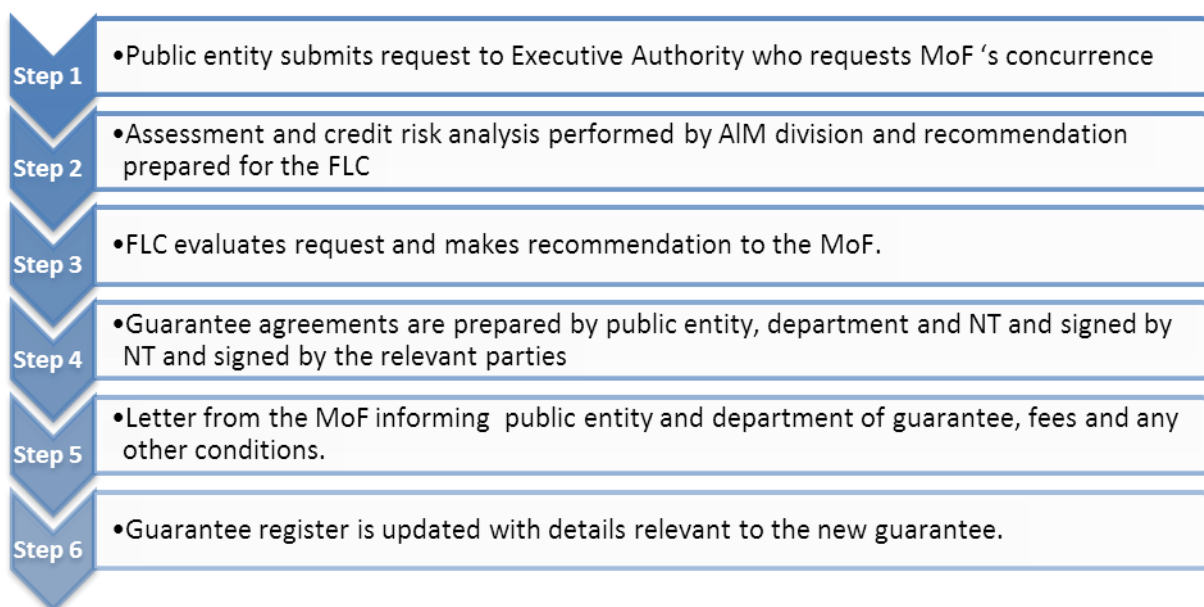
Step 1
•Public entity submits request to Executive Authority who requests MoF 's concurrence

Step 2
•Assessment and credit risk analysis performed by AIM division and recommendation prepared for the FLC

Step 3
•FLC evaluates request and makes recommendation to the MoF.

Step 4
•Guarantee agreements are prepared by public entity, department and NT and signed by NT and signed by the relevant parties

Step 5
•Letter from the MoF informing public entity and department of guarantee, fees and any other conditions.

Step 6
•Guarantee register is updated with details relevant to the new guarantee.